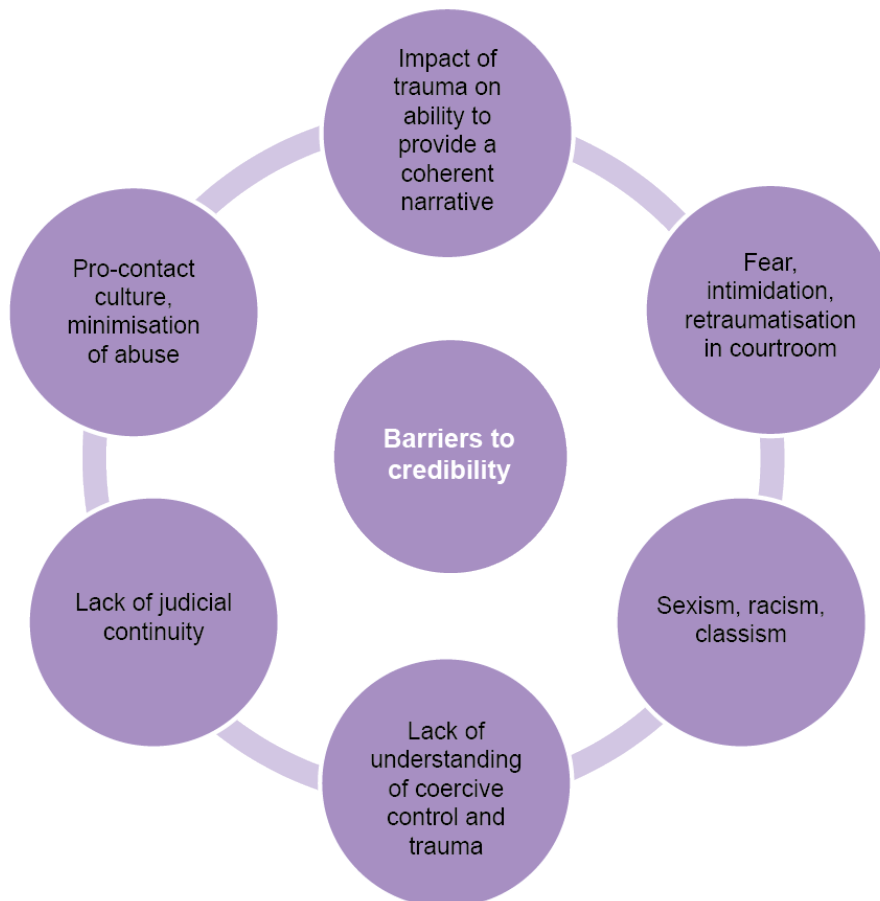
Barriers to credibility

Impact of trauma on ability to provide a coherent narrative

Fear, intimidation, retraumatisation in courtroom

Sexism, racism, classism

Lack of understanding of coercive control and trauma

Lack of judicial continuity

Pro-contact culture, minimisation of abuse